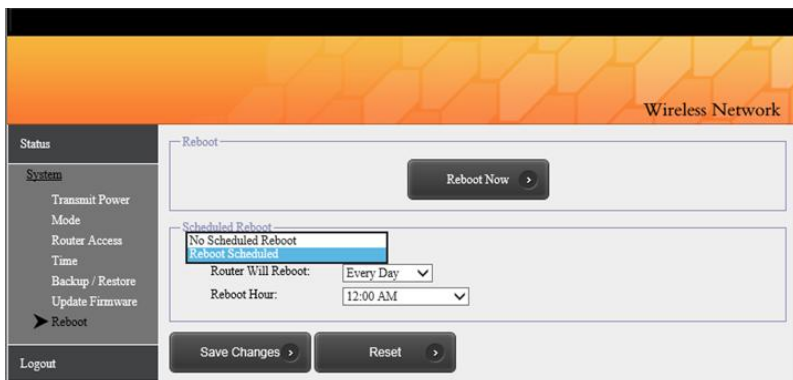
Wireless Network

Status

System

Transmit Power

Mode

Router Access

Time

Backup / Restore

Update Firmware

Reboot

Logout

Reboot

Reboot Now

Scheduled Reboot

No Scheduled Reboot

Reboot Scheduled

Router Will Reboot: Every Day

Reboot Hour: 12:00 AM

Save Changes

Reset